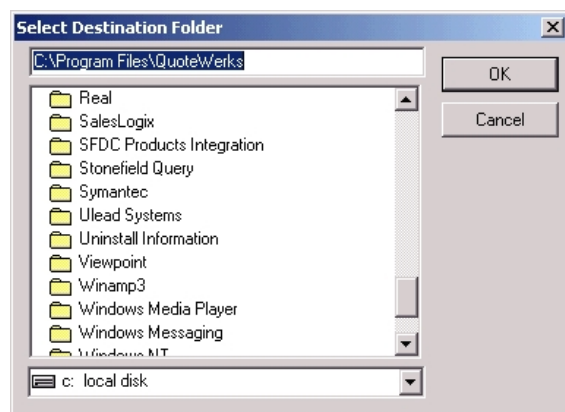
Select Destination Folder

C:\Program Files\QuoteWerks

OK

Cancel

Real
SalesLogix
SFDC Products Integration
Stonefield Query
Symantec
Ulead Systems
Uninstall Information
Viewpoint
Winamp3
Windows Media Player
Windows Messaging
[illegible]

c: local disk